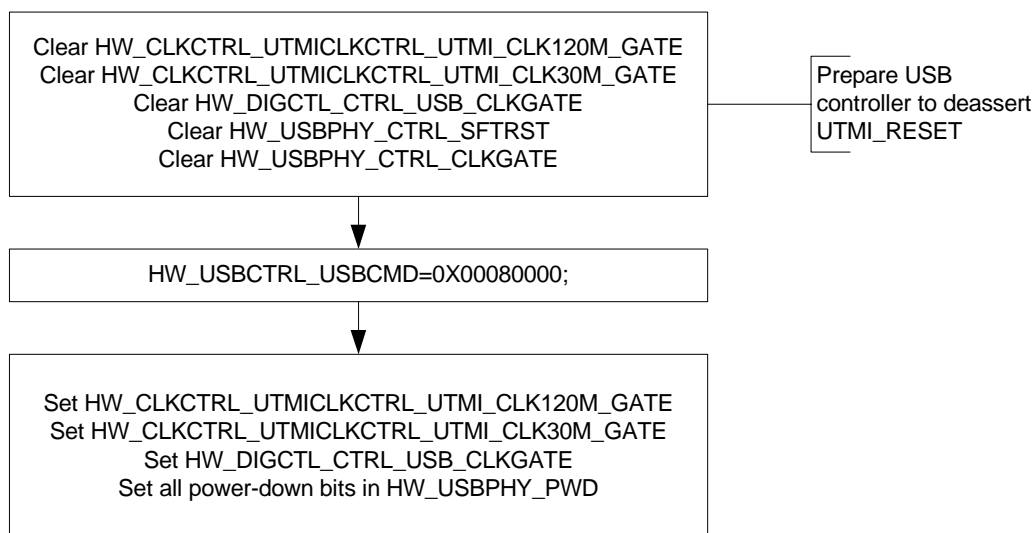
Clear HW_CLKCTRL_UTMICLKCTRL_UTMI_CLK120M_GATE
Clear HW_CLKCTRL_UTMICLKCTRL_UTMI_CLK30M_GATE
Clear HW_DIGCTL_CTRL_USB_CLKGATE
Clear HW_USBPHY_CTRL_SFTRST
Clear HW_USBPHY_CTRL_CLKGATE

Prepare USB controller to deassert UTMI_RESET

HW_USBCTRL_USBCMD=0X00080000;

Set HW_CLKCTRL_UTMICLKCTRL_UTMI_CLK120M_GATE
Set HW_CLKCTRL_UTMICLKCTRL_UTMI_CLK30M_GATE
Set HW_DIGCTL_CTRL_USB_CLKGATE
Set all power-down bits in HW_USBPHY_PWD